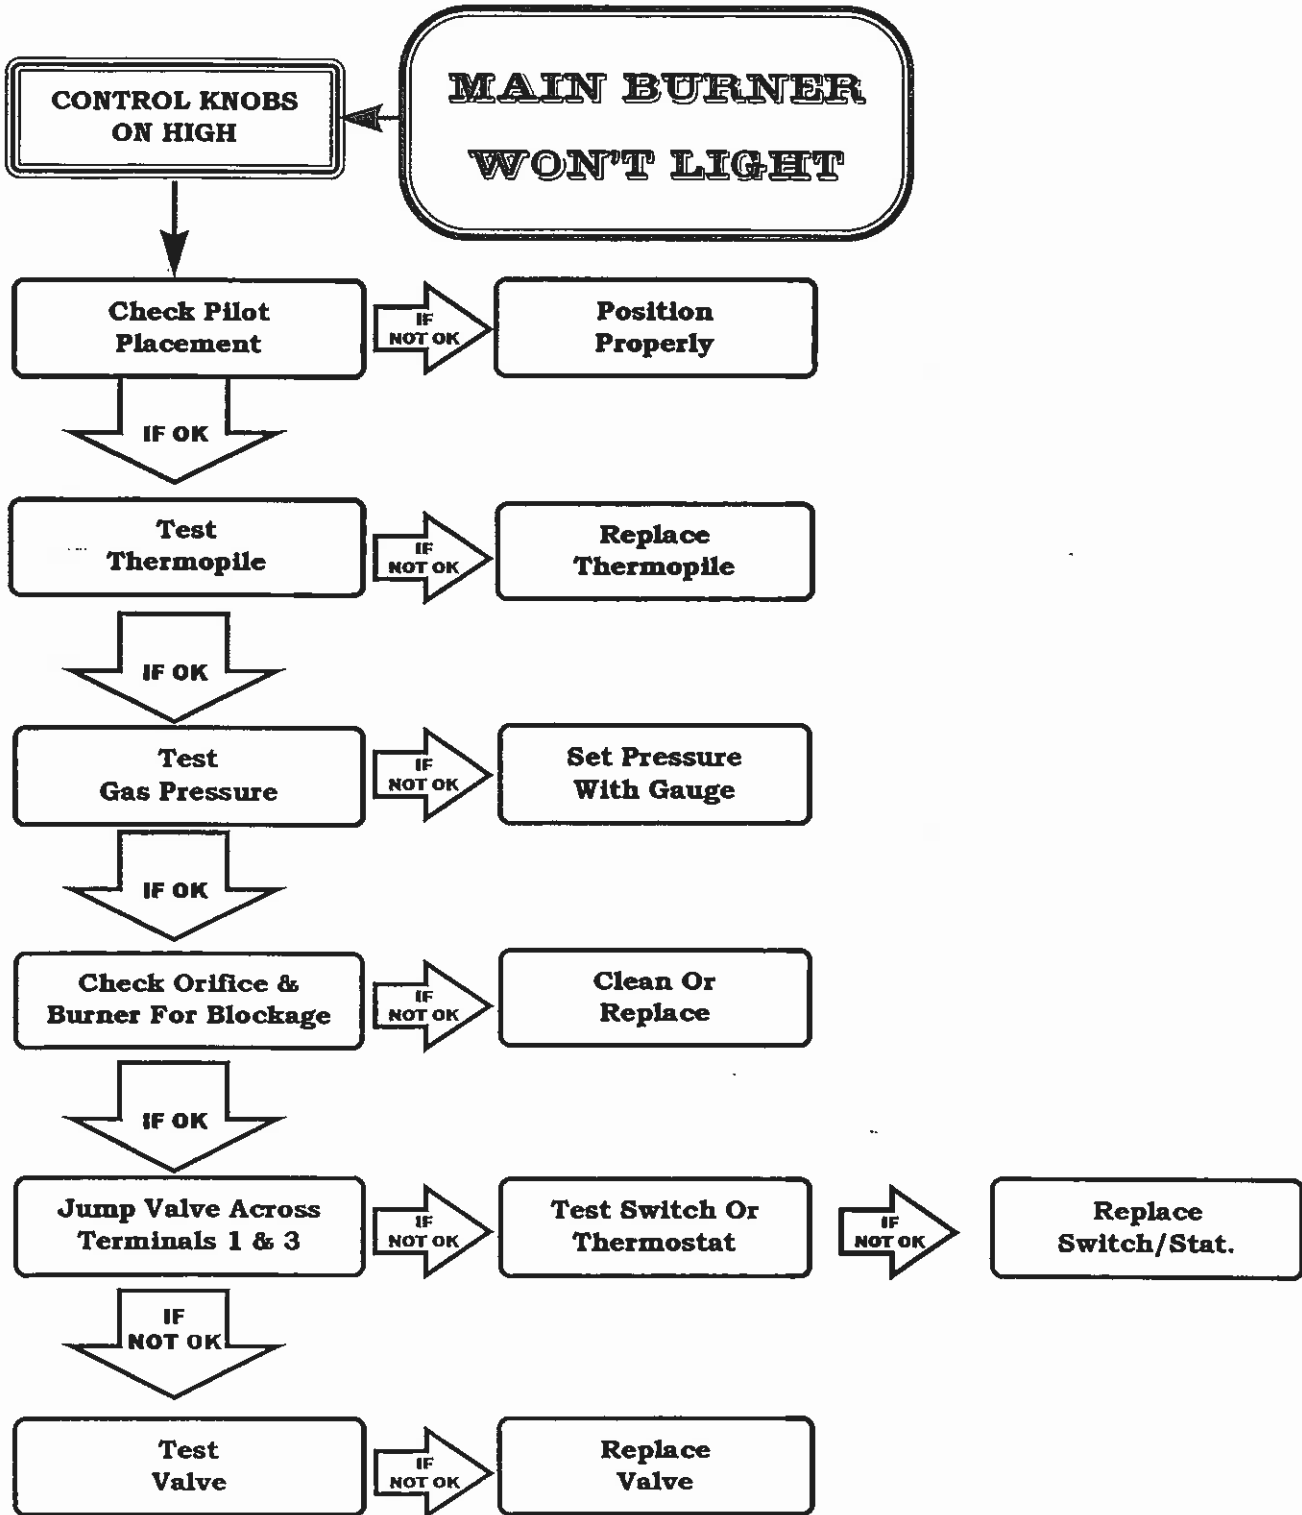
MAIN BURNER WON'T LIGHT

CONTROL KNOBS ON HIGH

Check Pilot Placement

IF NOT OK

Position Properly

IF OK

Test Thermopile

IF NOT OK

Replace Thermopile

IF OK

Test Gas Pressure

IF NOT OK

Set Pressure With Gauge

IF OK

Check Orifice & Burner For Blockage

IF NOT OK

Clean Or Replace

IF OK

Jump Valve Across Terminals 1 & 3

IF NOT OK

Test Switch Or Thermostat

IF NOT OK

Replace Switch/Stat.

IF NOT OK

Test Valve

IF NOT OK

Replace Valve